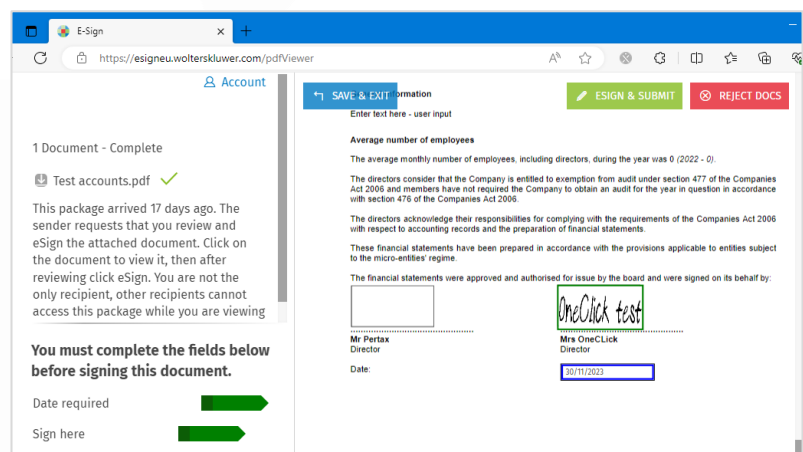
E-Sign

https://esigneu.wolterskluwer.com/pdfViewer

Account

1 Document - Complete

Test accounts.pdf

This package arrived 17 days ago. The sender requests that you review and eSign the attached document. Click on the document to view it, then after reviewing click eSign. You are not the only recipient, other recipients cannot access this package while you are viewing

You must complete the fields below before signing this document.

Date required

Sign here

SAVE & EXIT

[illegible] formation

ESIGN & SUBMIT

REJECT DOCS

Enter text here - user input

Average number of employees

The average monthly number of employees, including directors, during the year was 0 (2022 - 0).

The directors consider that the Company is entitled to exemption from audit under section 477 of the Companies Act 2006 and members have not required the Company to obtain an audit for the year in question in accordance with section 476 of the Companies Act 2006.

The directors acknowledge their responsibilities for complying with the requirements of the Companies Act 2006 with respect to accounting records and the preparation of financial statements.

These financial statements have been prepared in accordance with the provisions applicable to entities subject to the micro-entities' regime.

The financial statements were approved and authorised for issue by the board and were signed on its behalf by:

OneClick test

Mr Pertax
Director

Mrs OneCLick
Director

Date:

30/11/2023